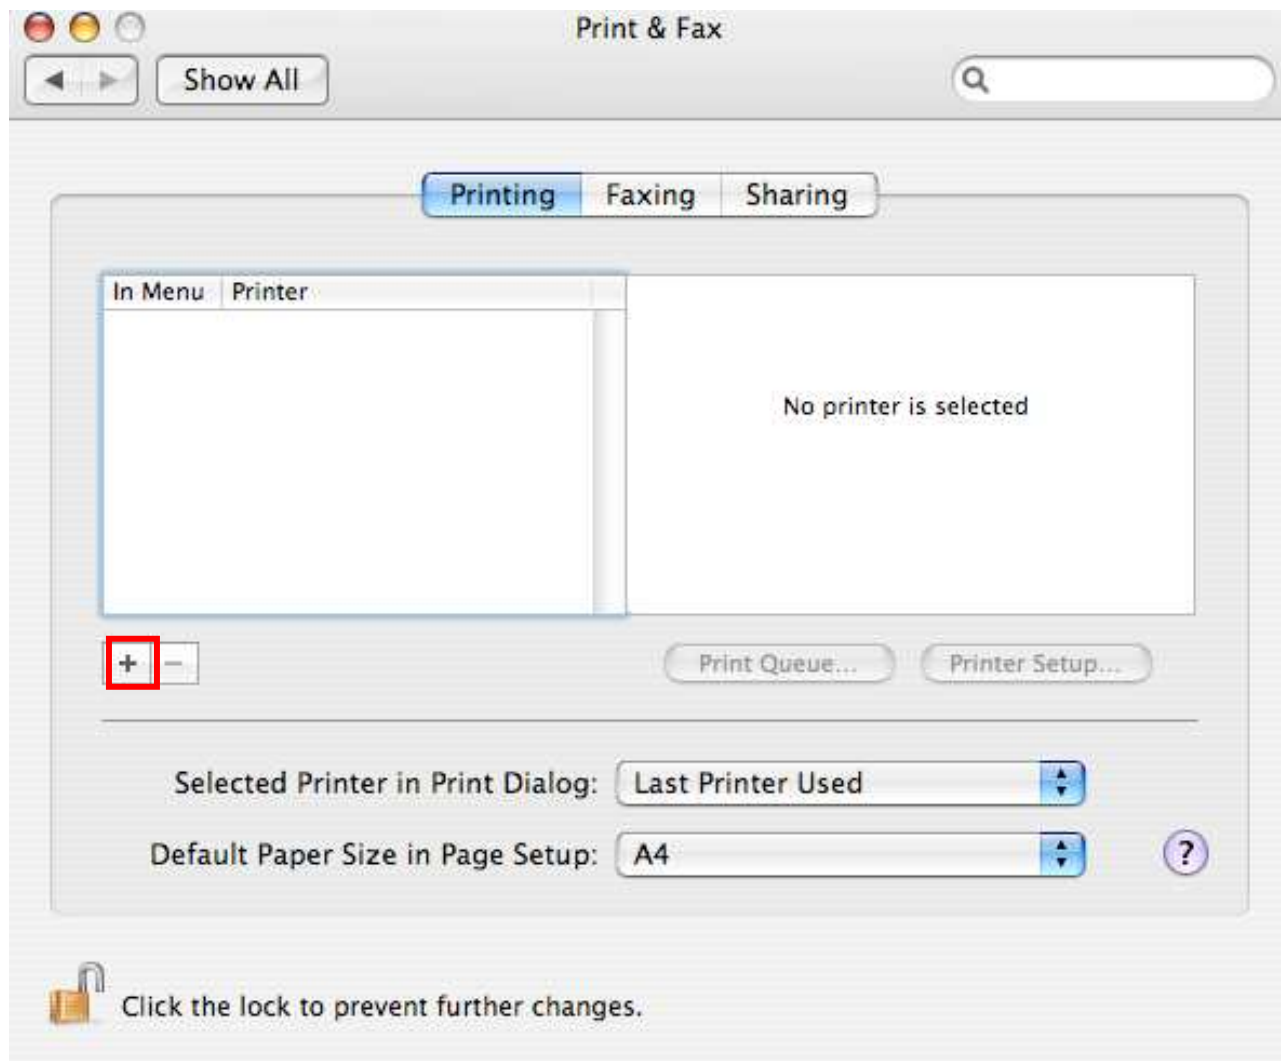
Print & Fax

Show All

Printing Faxing Sharing

| In Menu | Printer |
|---|---|

No printer is selected

+ −

Print Queue... Printer Setup...

Selected Printer in Print Dialog: Last Printer Used

Default Paper Size in Page Setup: A4

?

Click the lock to prevent further changes.